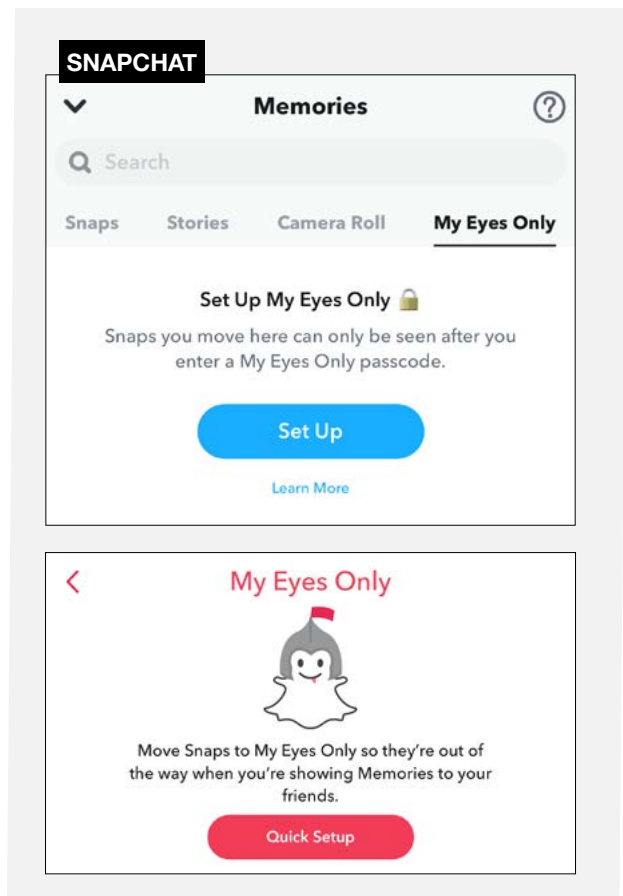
SNAPCHAT

Memories

Search

Snaps Stories Camera Roll My Eyes Only

Set Up My Eyes Only

Snaps you move here can only be seen after you enter a My Eyes Only passcode.

Set Up

Learn More

My Eyes Only

Move Snaps to My Eyes Only so they're out of the way when you're showing Memories to your friends.

Quick Setup